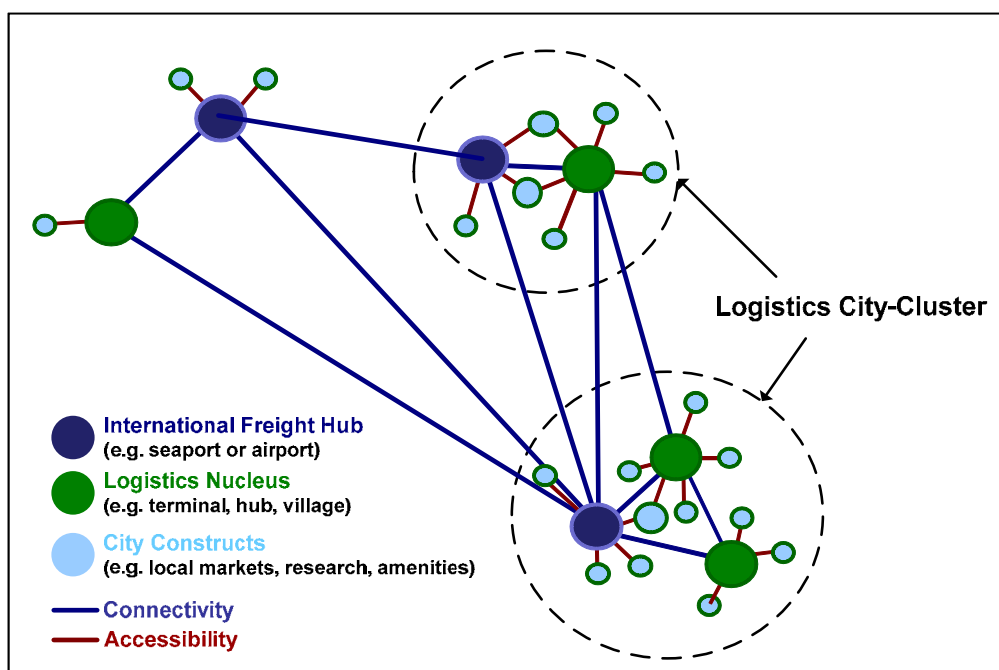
Logistics City-Cluster

International Freight Hub
(e.g. seaport or airport)

Logistics Nucleus
(e.g. terminal, hub, village)

City Constructs
(e.g. local markets, research, amenities)

Connectivity

Accessibility